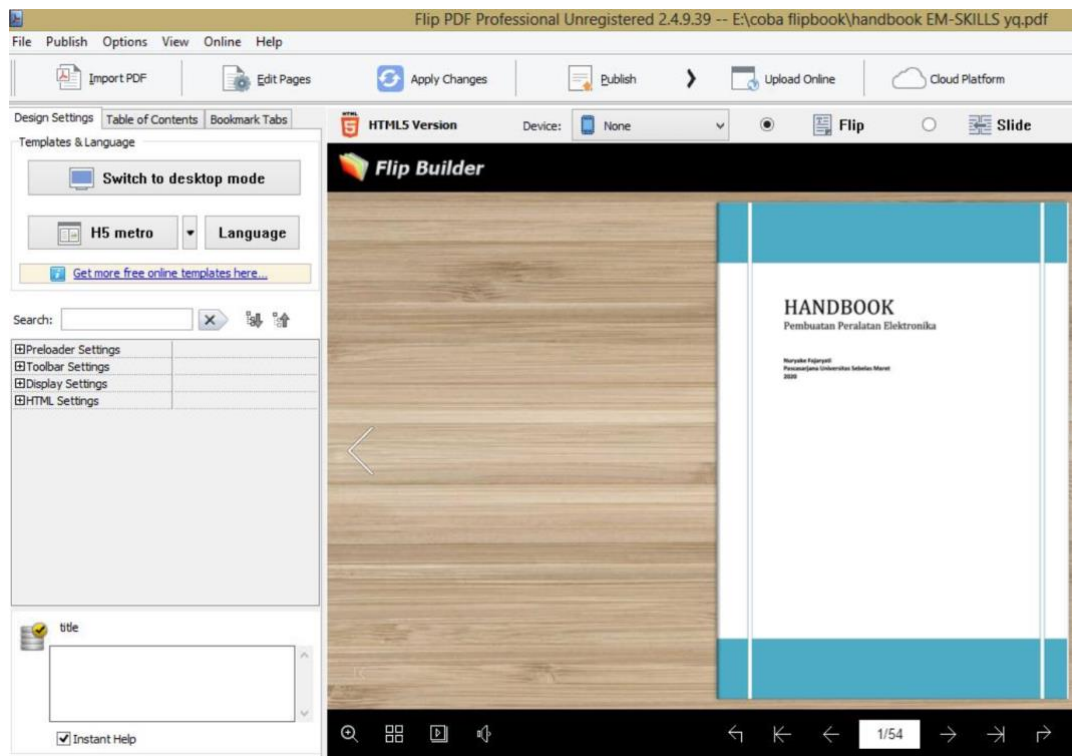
Flip PDF Professional Unregistered 2.4.9.39 -- E:\coba flipbook\handbook EM-SKILLS yq.pdf

File Publish Options View Online Help

Import PDF Edit Pages Apply Changes Publish Upload Online Cloud Platform

Design Settings Table of Contents Bookmark Tabs

Templates & Language

Switch to desktop mode

H5 metro Language

Get more free online templates here...

Search:

⊞Preloader Settings
⊞Toolbar Settings
⊞Display Settings
⊞HTML Settings

title

Instant Help

HTML5 Version Device: None Flip Slide

Flip Builder

HANDBOOK
Pembuatan Peralatan Elektronika

Nuryake Fajaryati
Pascasarjana Universitas Sebelas Maret
2020

1/54